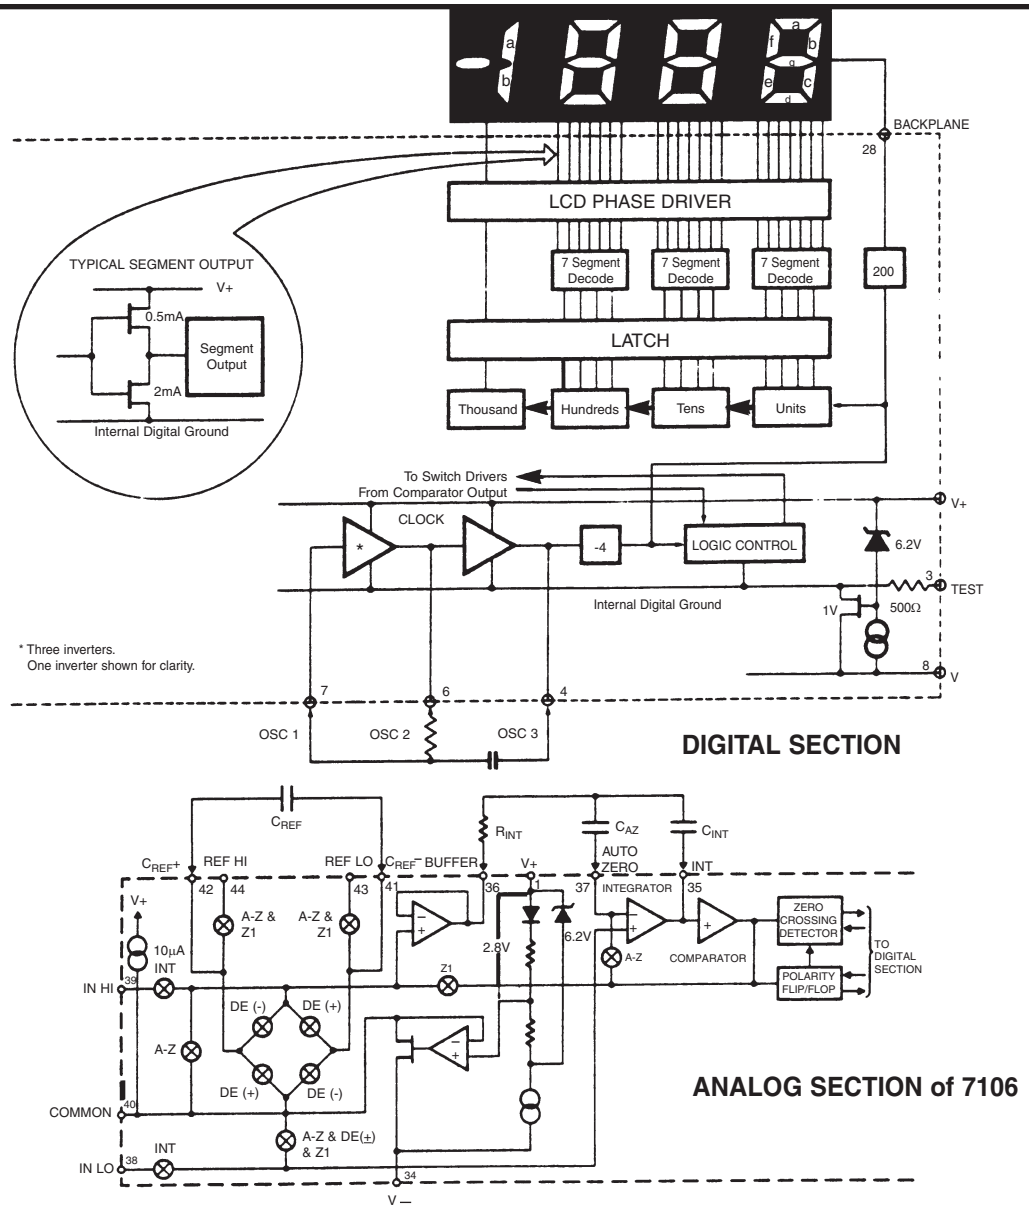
a b f a b g e c d

BACKPLANE

28

LCD PHASE DRIVER

TYPICAL SEGMENT OUTPUT

V+

0.5mA

Segment Output

2mA

Internal Digital Ground

7 Segment Decode

7 Segment Decode

7 Segment Decode

200

LATCH

Thousand

Hundreds

Tens

Units

To Switch Drivers

From Comparator Output

V+

CLOCK

*

-4

LOGIC CONTROL

6.2V

3

TEST

Internal Digital Ground

1V

500Ω

* Three inverters.
One inverter shown for clarity.

8

V

7

6

4

OSC 1

OSC 2

OSC 3

DIGITAL SECTION

$C_{REF}$

$R_{INT}$

$C_{AZ}$

$C_{INT}$

$C_{REF}$+

REF HI

REF LO

$C_{REF}$−

BUFFER

V+

AUTO ZERO

INT

42

44

43

41

36

1

37

INTEGRATOR

35

V+

A-Z & Z1

A-Z & Z1

2.8V

6.2V

ZERO CROSSING DETECTOR

TO DIGITAL SECTION

10μA

INT

A-Z

COMPARATOR

39

IN HI

Z1

POLARITY FLIP/FLOP

DE (-)

DE (+)

A-Z

DE (+)

DE (-)

ANALOG SECTION of 7106

COMMON

40

A-Z & DE(±) & Z1

INT

IN LO

38

34

V −